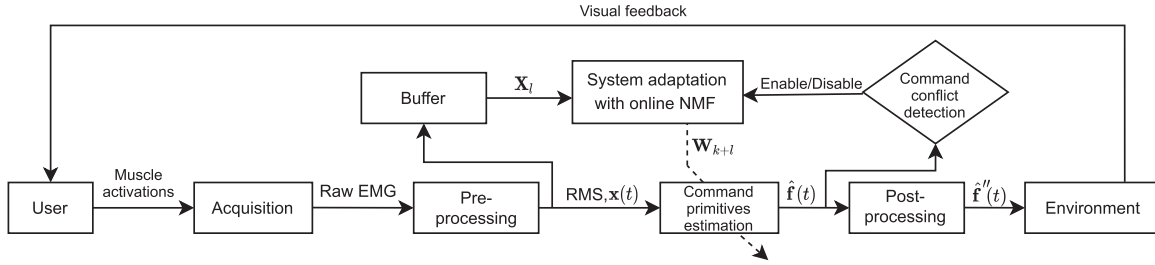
Visual feedback

Buffer

$\mathbf{X}_l$

System adaptation with online NMF

Enable/Disable

Command conflict detection

$\mathbf{W}_{k+l}$

User

Muscle activations

Acquisition

Raw EMG

Pre-processing

RMS, $\mathbf{x}(t)$

Command primitives estimation

$\hat{\mathbf{f}}(t)$

Post-processing

$\hat{\mathbf{f}}''(t)$

Environment